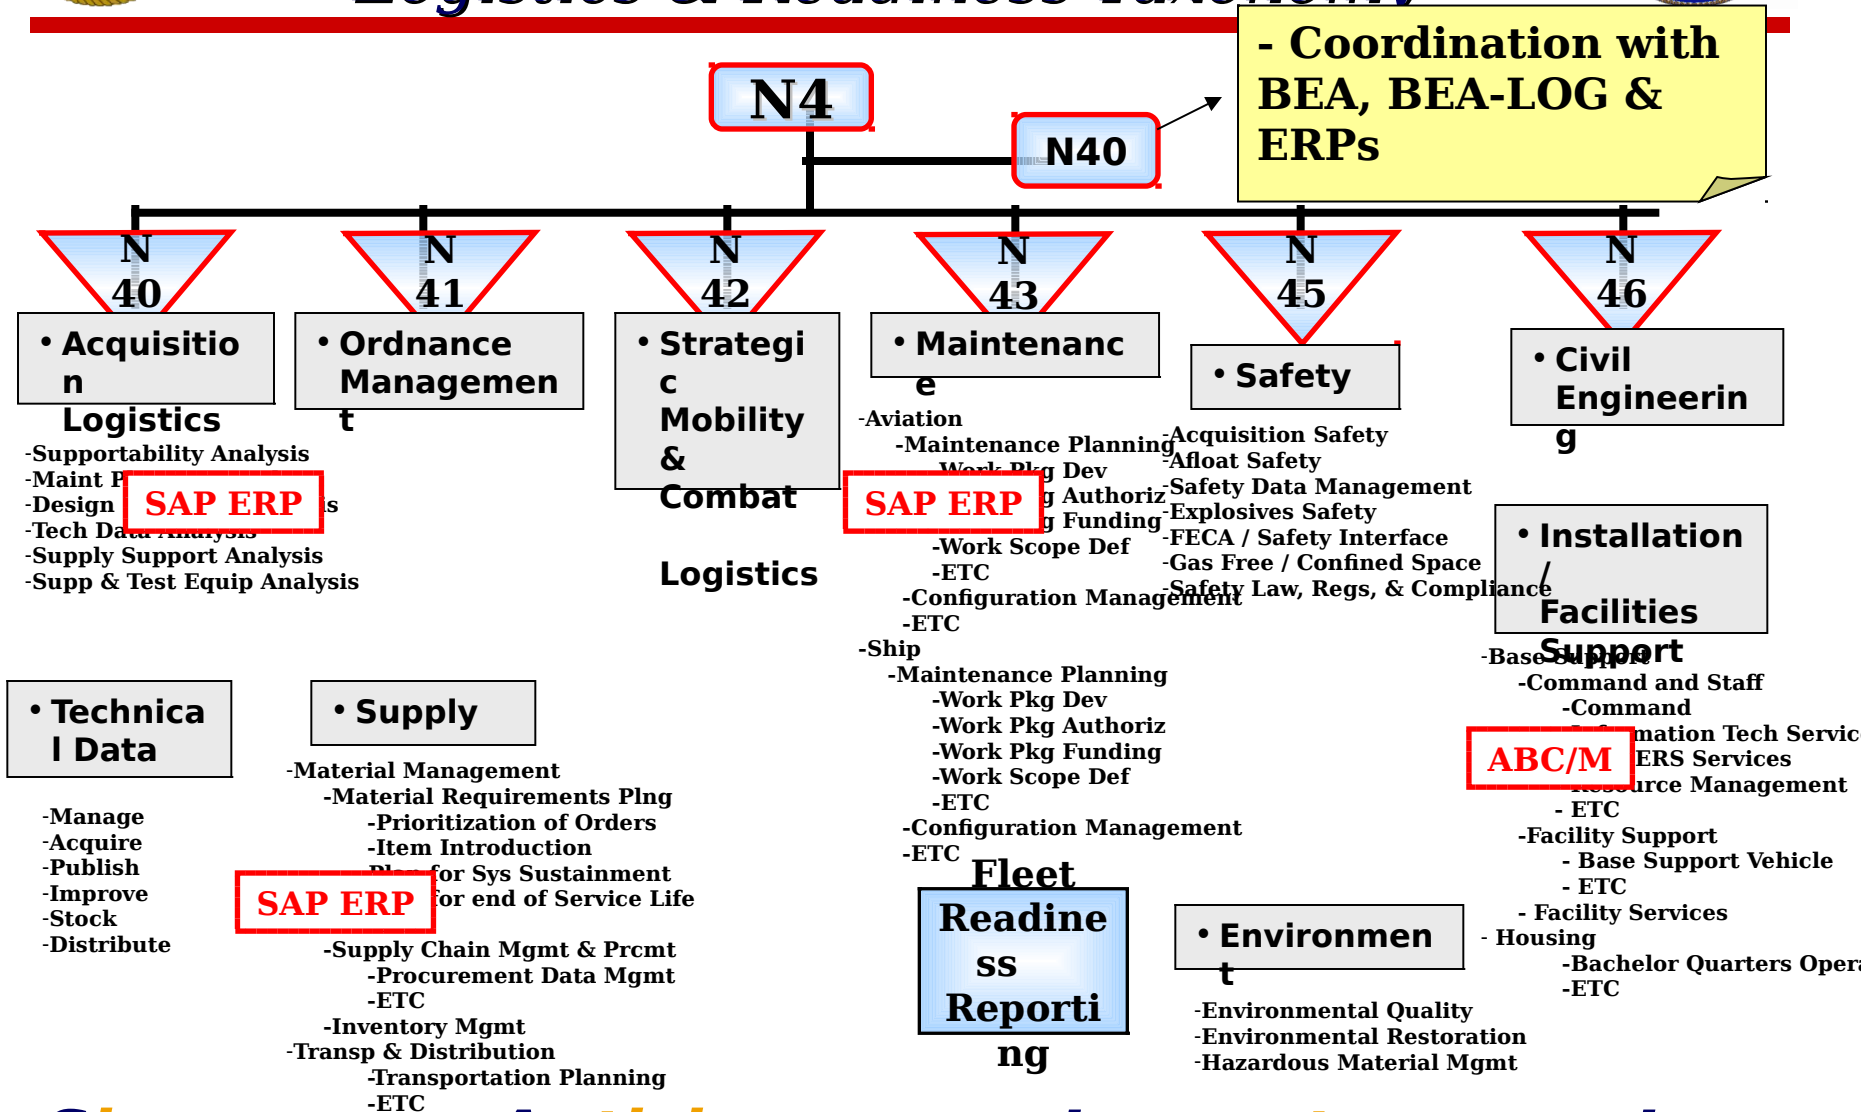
Logistics & Readiness Taxonomy

N4

N40

- Coordination with BEA, BEA-LOG & ERPs

N 40

N 41

N 42

N 43

N 45

N 46

• Acquisition Logistics

-Supportability Analysis
-Maint P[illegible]
-Design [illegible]s
-Tech Da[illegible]
-Supply Support Analysis
-Supp & Test Equip Analysis

SAP ERP

• Ordnance Management

• Strategic Mobility & Combat Logistics

• Maintenance

-Aviation
-Maintenance Planning
-Work Pkg Dev
-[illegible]g Authoriz
-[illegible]g Funding
-Work Scope Def
-ETC
-Configuration Management
-ETC
-Ship
-Maintenance Planning
-Work Pkg Dev
-Work Pkg Authoriz
-Work Pkg Funding
-Work Scope Def
-ETC
-Configuration Management
-ETC

SAP ERP

• Safety

-Acquisition Safety
-Afloat Safety
-Safety Data Management
-Explosives Safety
-FECA / Safety Interface
-Gas Free / Confined Space
-Safety Law, Regs, & Compliance

• Civil Engineering

• Installation / Facilities Support

-Base Support
-Command and Staff
-Command
-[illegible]mation Tech Servic
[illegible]ERS Services
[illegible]urce Management
- ETC
-Facility Support
- Base Support Vehicle
- ETC
- Facility Services
- Housing
-Bachelor Quarters Opera
-ETC

ABC/M

• Technical Data

-Manage
-Acquire
-Publish
-Improve
-Stock
-Distribute

• Supply

-Material Management
-Material Requirements Plng
-Prioritization of Orders
-Item Introduction
-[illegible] for Sys Sustainment
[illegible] for end of Service Life
-Supply Chain Mgmt & Prcmt
-Procurement Data Mgmt
-ETC
-Inventory Mgmt
-Transp & Distribution
-Transportation Planning
-ETC

SAP ERP

Fleet Readiness Reporting

• Environment

-Environmental Quality
-Environmental Restoration
-Hazardous Material Mgmt